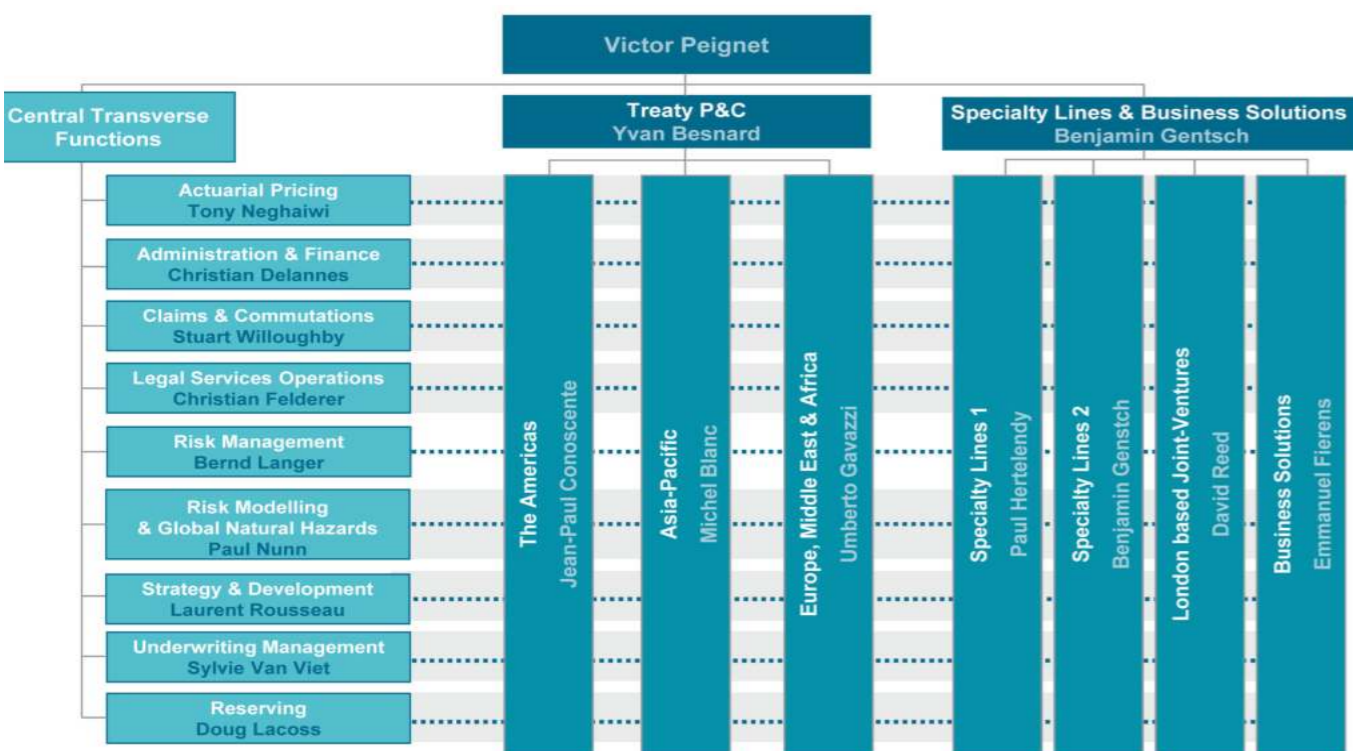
Victor Peignet

Central Transverse Functions

Treaty P&C
Yvan Besnard

Specialty Lines & Business Solutions
Benjamin Gentsch

Actuarial Pricing
Tony Neghaiwi

Administration & Finance
Christian Delannes

Claims & Commutations
Stuart Willoughby

Legal Services Operations
Christian Felderer

Risk Management
Bernd Langer

Risk Modelling & Global Natural Hazards
Paul Nunn

Strategy & Development
Laurent Rousseau

Underwriting Management
Sylvie Van Viet

Reserving
Doug Lacoss

The Americas
Jean-Paul Conoscente

Asia-Pacific
Michel Blanc

Europe, Middle East & Africa
Umberto Gavazzi

Specialty Lines 1
Paul Hertelendy

Specialty Lines 2
Benjamin Gentsch

London based Joint-Ventures
David Reed

Business Solutions
Emmanuel Fierens